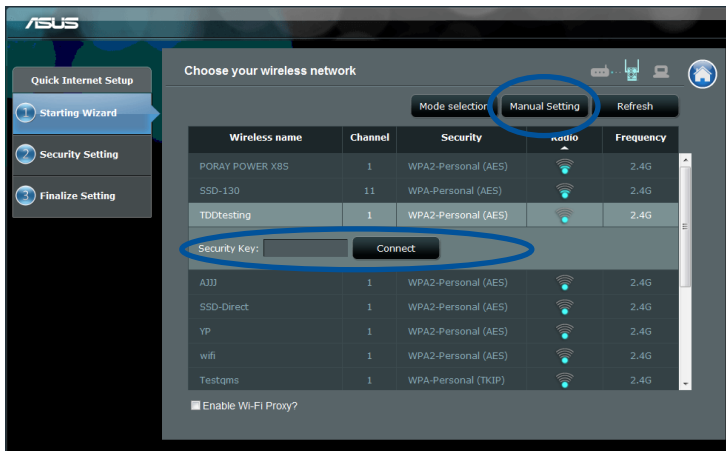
ASUS

Quick Internet Setup

1 Starting Wizard

2 Security Setting

3 Finalize Setting

Choose your wireless network

Mode selection

Manual Setting

Refresh

| Wireless name | Channel | Security | Radio | Frequency |
|---|---|---|---|---|
| PORAY POWER X8S | 1 | WPA2-Personal (AES) | | 2.4G |
| SSD-130 | 11 | WPA-Personal (AES) | | 2.4G |
| TDDtesting | 1 | WPA2-Personal (AES) | | 2.4G |
| Security Key: | Connect | | | |
| AJJJ | 1 | WPA2-Personal (AES) | | 2.4G |
| SSD-Direct | 1 | WPA2-Personal (AES) | | 2.4G |
| YP | 1 | WPA2-Personal (AES) | | 2.4G |
| wifi | 1 | WPA2-Personal (AES) | | 2.4G |
| Testqms | 1 | WPA-Personal (TKIP) | | 2.4G |

Enable Wi-Fi Proxy?